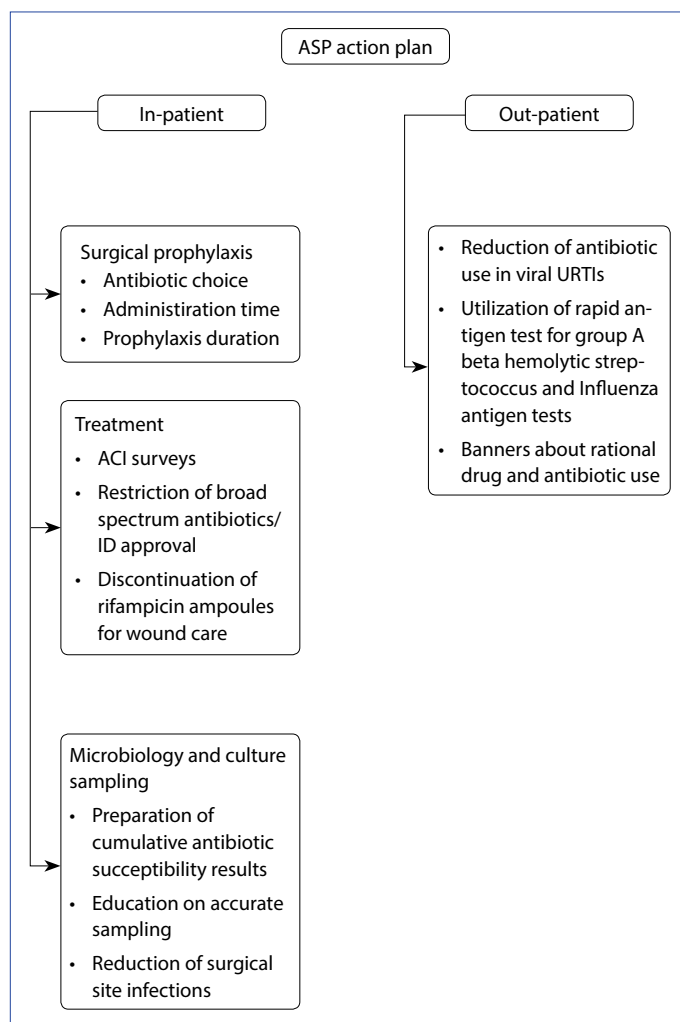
ASP action plan

In-patient

Out-patient

Surgical prophylaxis
• Antibiotic choice
• Administiration time
• Prophylaxis duration

Treatment
• ACI surveys
• Restriction of broad spectrum antibiotics/ ID approval
• Discontinuation of rifampicin ampoules for wound care

Microbiology and culture sampling
• Preparation of cumulative antibiotic succeptibility results
• Education on accurate sampling
• Reduction of surgical site infections

• Reduction of antibiotic use in viral URTIs
• Utilization of rapid antigen test for group A beta hemolytic streptococcus and Influenza antigen tests
• Banners about rational drug and antibiotic use